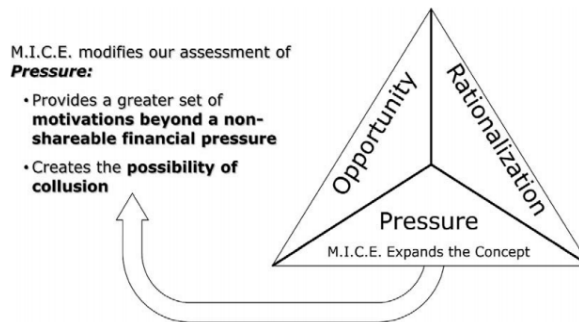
M.I.C.E. modifies our assessment of ***Pressure:***

• Provides a greater set of **motivations beyond a non-shareable financial pressure**

• Creates the **possibility of collusion**

Opportunity

Rationalization

Pressure

M.I.C.E. Expands the Concept